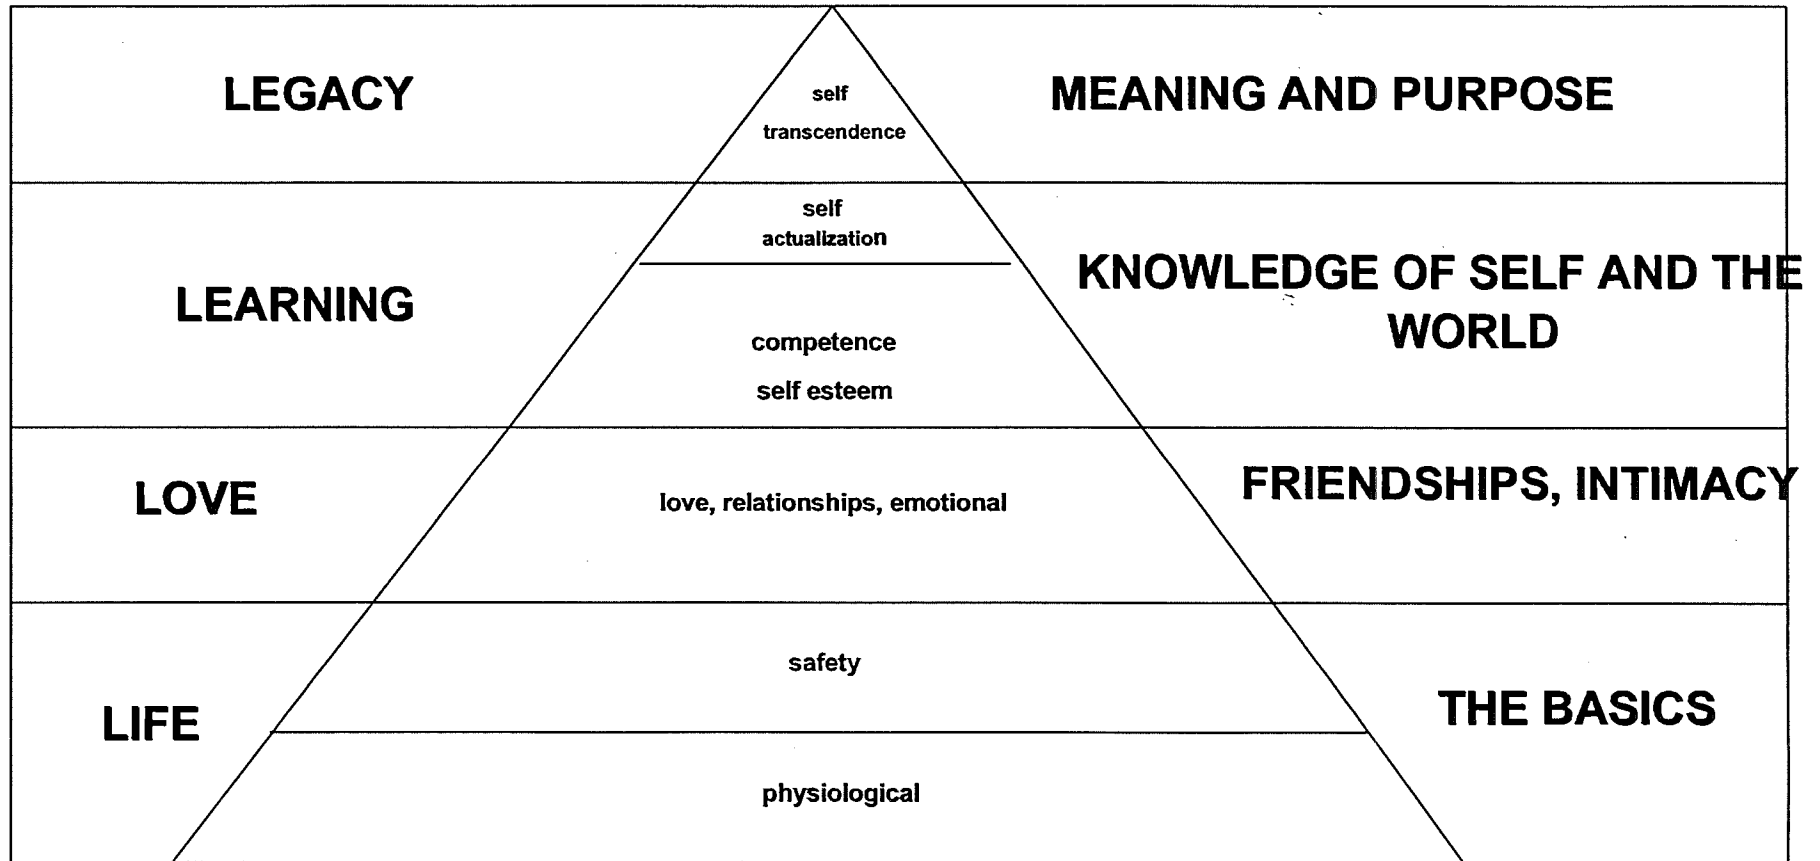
LEGACY

self transcendence

MEANING AND PURPOSE

LEARNING

self actualization

competence

self esteem

KNOWLEDGE OF SELF AND THE WORLD

LOVE

love, relationships, emotional

FRIENDSHIPS, INTIMACY

LIFE

safety

physiological

THE BASICS